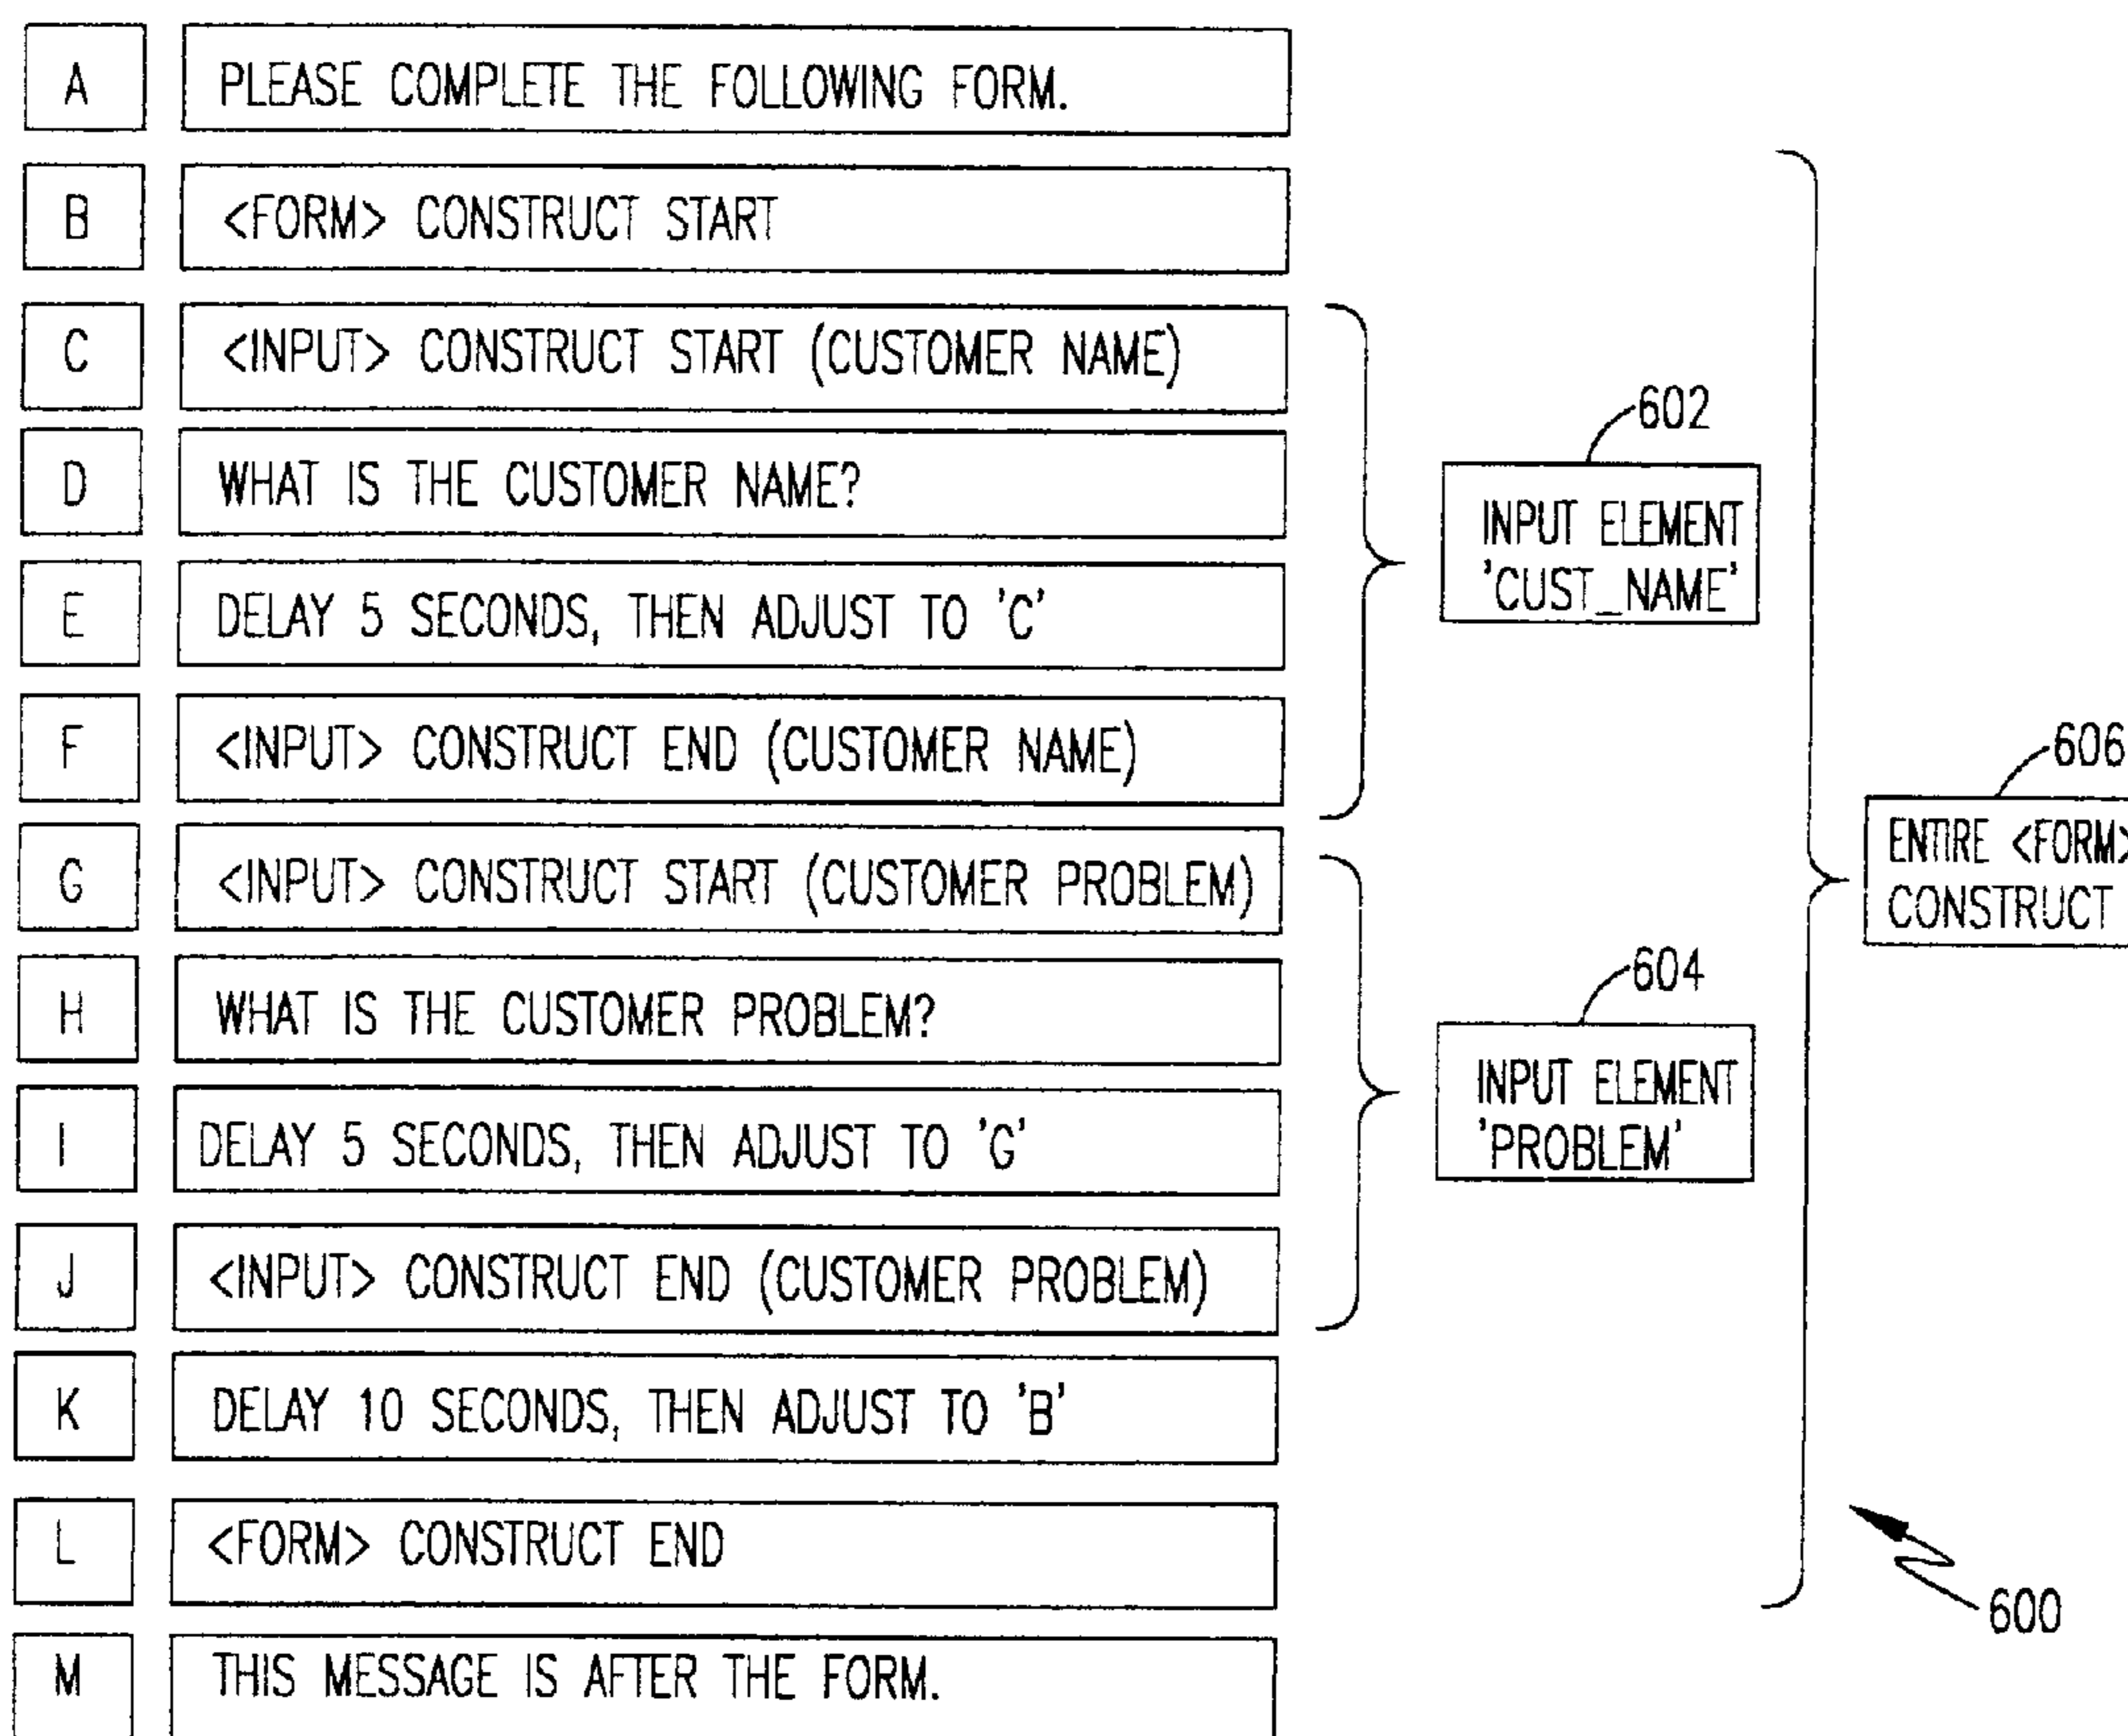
A PLEASE COMPLETE THE FOLLOWING FORM.

B <FORM> CONSTRUCT START

C <INPUT> CONSTRUCT START (CUSTOMER NAME)

D WHAT IS THE CUSTOMER NAME?

E DELAY 5 SECONDS, THEN ADJUST TO 'C'

F <INPUT> CONSTRUCT END (CUSTOMER NAME)

G <INPUT> CONSTRUCT START (CUSTOMER PROBLEM)

H WHAT IS THE CUSTOMER PROBLEM?

I DELAY 5 SECONDS, THEN ADJUST TO 'G'

J <INPUT> CONSTRUCT END (CUSTOMER PROBLEM)

K DELAY 10 SECONDS, THEN ADJUST TO 'B'

L <FORM> CONSTRUCT END

M THIS MESSAGE IS AFTER THE FORM.

602

INPUT ELEMENT 'CUST_NAME'

604

INPUT ELEMENT 'PROBLEM'

606

ENTIRE <FORM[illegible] CONSTRUCT

600